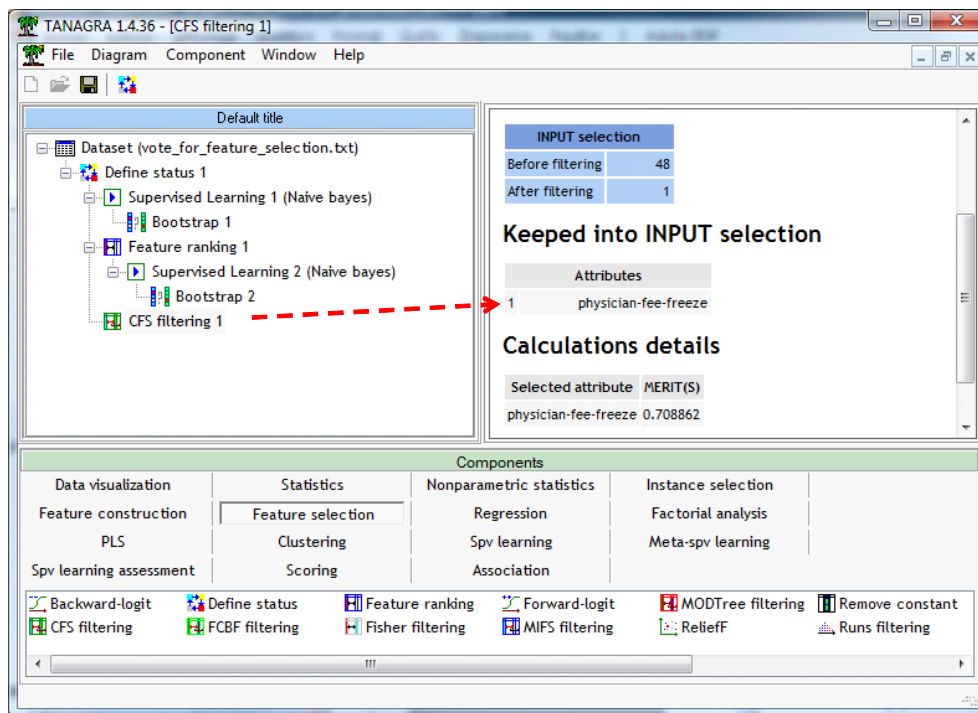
TANAGRA 1.4.36 - [CFS filtering 1]

File Diagram Component Window Help

Default title

Dataset (vote_for_feature_selection.txt)
Define status 1
Supervised Learning 1 (Naive bayes)
Bootstrap 1
Feature ranking 1
Supervised Learning 2 (Naive bayes)
Bootstrap 2
CFS filtering 1

| INPUT selection | |
|---|---|
| Before filtering | 48 |
| After filtering | 1 |

Keeped into INPUT selection

| | Attributes |
|---|---|
| 1 | physician-fee-freeze |

Calculations details

| Selected attribute | MERIT(S) |
|---|---|
| physician-fee-freeze | 0.708862 |

Components

| Data visualization | Statistics | Nonparametric statistics | Instance selection |
|---|---|---|---|
| Feature construction | Feature selection | Regression | Factorial analysis |
| PLS | Clustering | Spv learning | Meta-spv learning |
| Spv learning assessment | Scoring | Association | |

Backward-logit
Define status
Feature ranking
Forward-logit
MODTree filtering
Remove constant
CFS filtering
FCBF filtering
Fisher filtering
MIFS filtering
ReliefF
Runs filtering

III